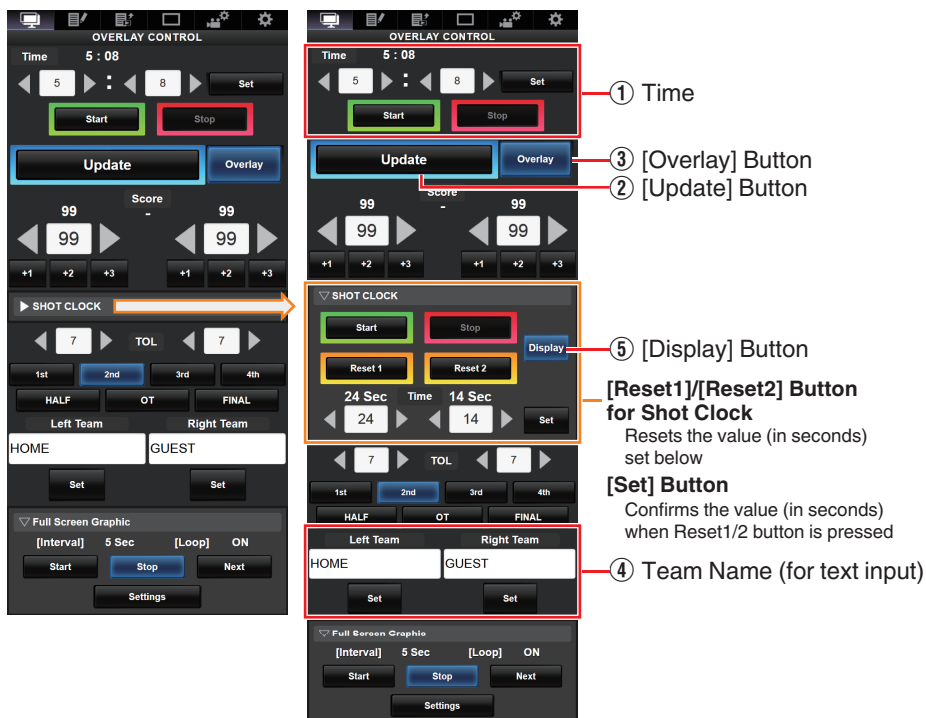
OVERLAY CONTROL

Time 5 : 08

5 : 8 Set

Start Stop

Update Overlay

Score

99 - 99

99 99

+1 +2 +3 +1 +2 +3

▶ SHOT CLOCK

7 TOL 7

1st 2nd 3rd 4th

HALF OT FINAL

Left Team Right Team

HOME GUEST

Set Set

▽ Full Screen Graphic

[Interval] 5 Sec [Loop] ON

Start Stop Next

Settings

OVERLAY CONTROL

Time 5 : 08

5 : 8 Set

Start Stop

Update Overlay

Score

99 - 99

99 99

+1 +2 +3 +1 +2 +3

▽ SHOT CLOCK

Start Stop

Display

Reset 1 Reset 2

24 Sec Time 14 Sec

24 14 Set

7 TOL 7

1st 2nd 3rd 4th

HALF OT FINAL

Left Team Right Team

HOME GUEST

Set Set

▽ Full Screen Graphic

[Interval] 5 Sec [Loop] ON

Start Stop Next

Settings

① Time

③ [Overlay] Button

② [Update] Button

⑤ [Display] Button

[Reset1]/[Reset2] Button for Shot Clock

Resets the value (in seconds) set below

[Set] Button

Confirms the value (in seconds) when Reset1/2 button is pressed

④ Team Name (for text input)